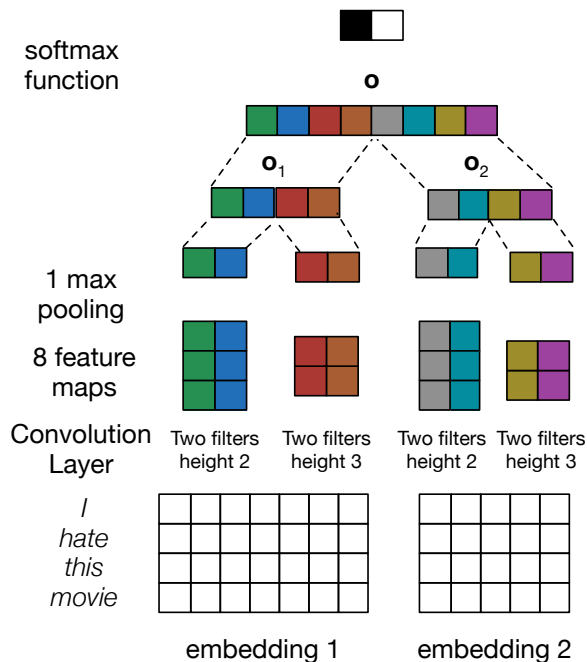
softmax function

$\mathbf{o}$

$\mathbf{o}_1$

$\mathbf{o}_2$

1 max pooling

8 feature maps

Convolution Layer

Two filters height 2

Two filters height 3

Two filters height 2

Two filters height 3

*I hate this movie*

embedding 1

embedding 2